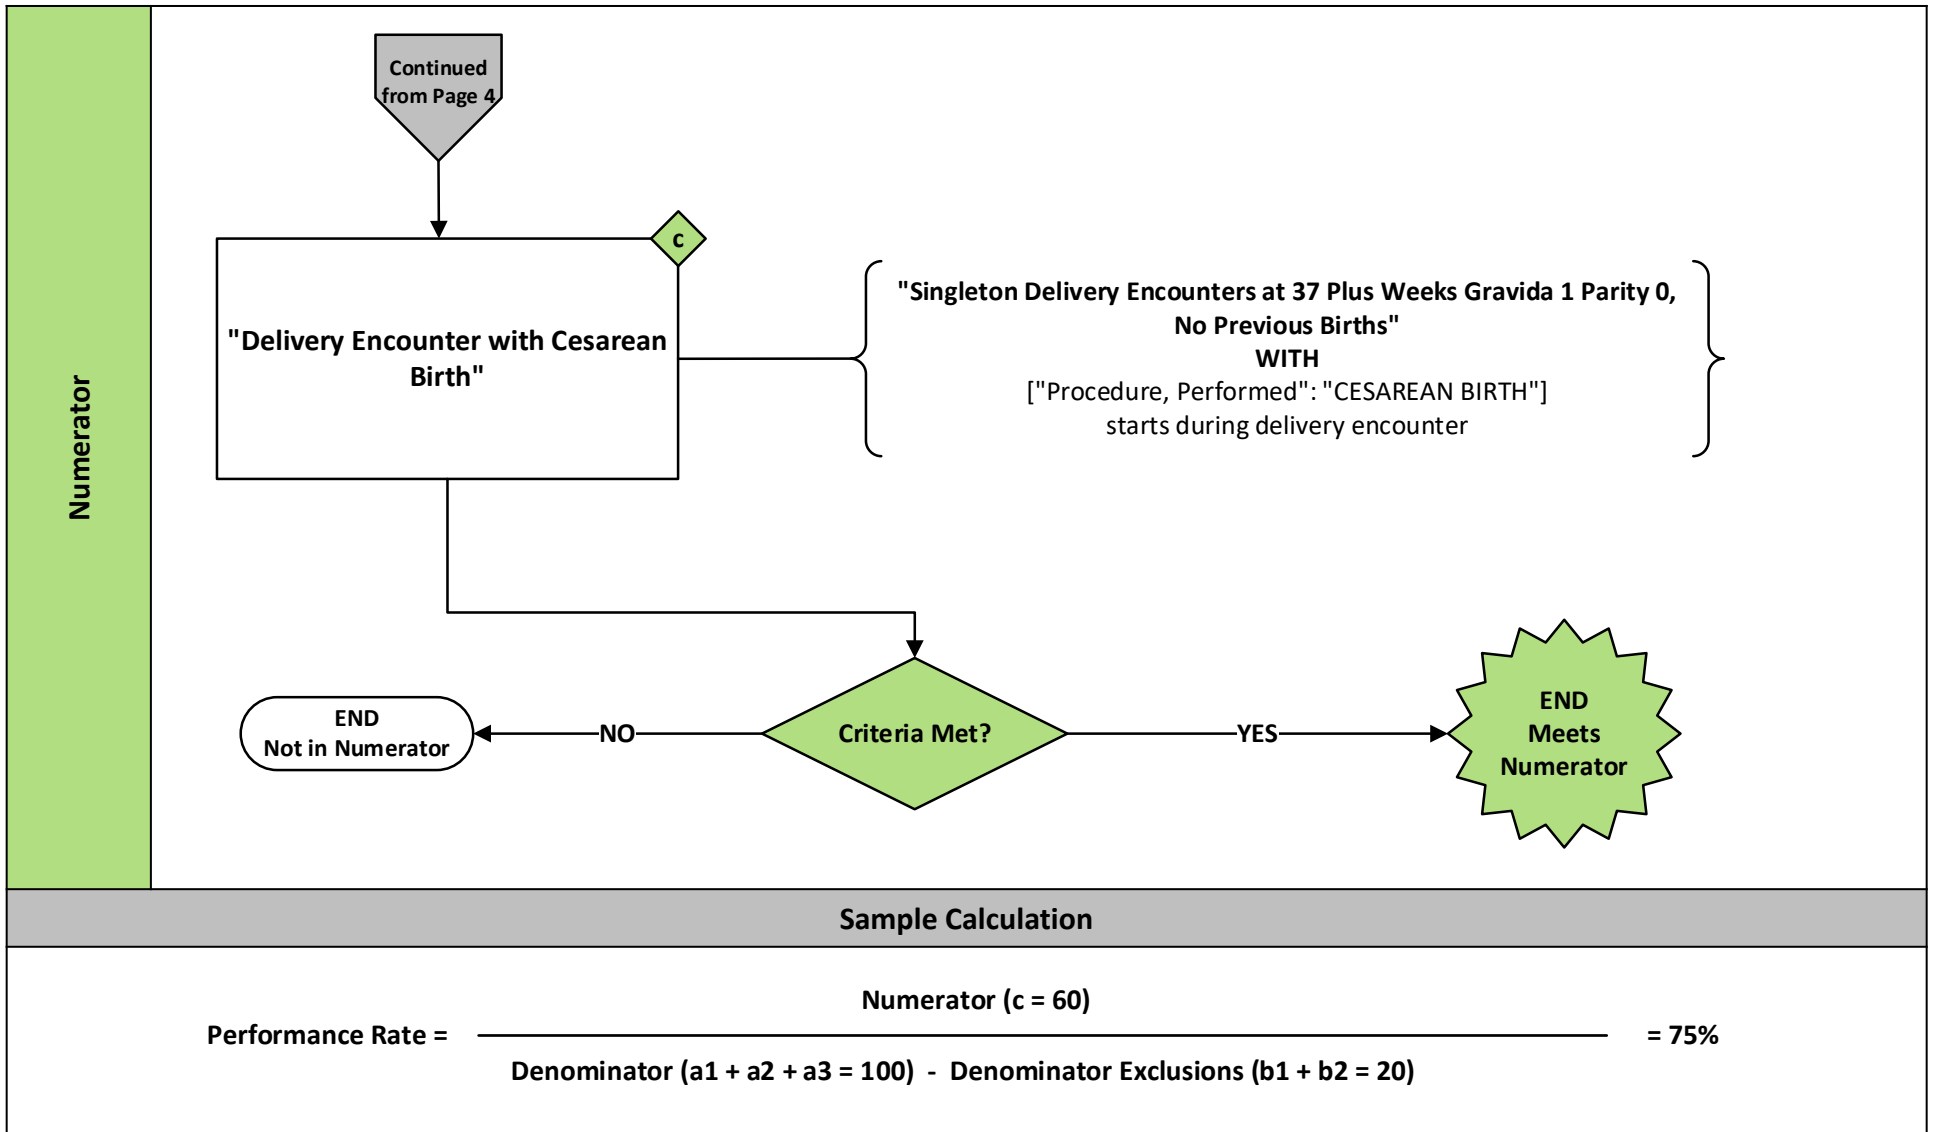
Numerator

Continued from Page 4

c

"Delivery Encounter with Cesarean Birth"

"Singleton Delivery Encounters at 37 Plus Weeks Gravida 1 Parity 0, No Previous Births"
WITH
["Procedure, Performed": "CESAREAN BIRTH"]
starts during delivery encounter

END
Not in Numerator

NO

Criteria Met?

YES

END
Meets
Numerator

Sample Calculation

Performance Rate = $\frac{\text{Numerator (c = 60)}}{\text{Denominator (a1 + a2 + a3 = 100) - Denominator Exclusions (b1 + b2 = 20)}}$ = 75%